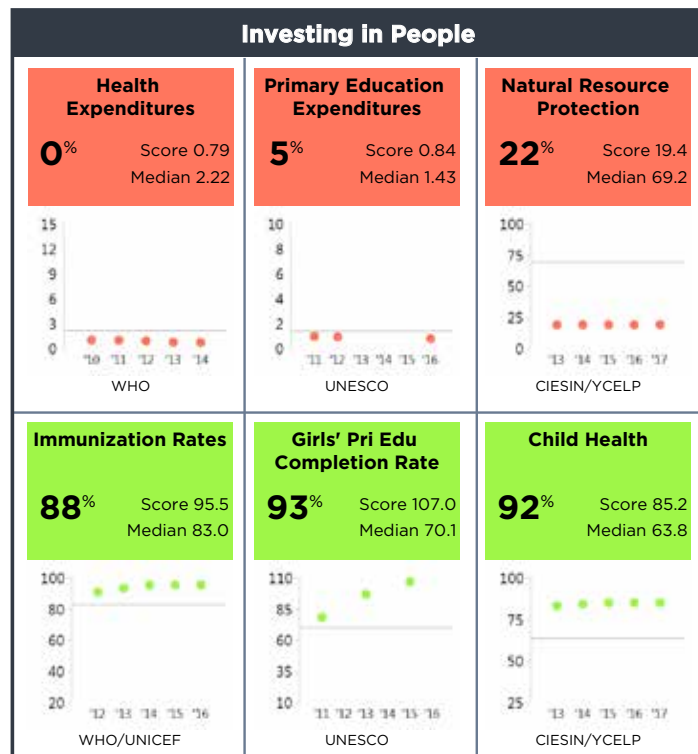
Investing in People

Health Expenditures
0%
Score 0.79
Median 2.22

15
12
9
6
3
0
'10 '11 '12 '13 '14
WHO

Primary Education Expenditures
5%
Score 0.84
Median 1.43

10
8
6
4
2
0
'11 '12 '13 '14 '15 '16
UNESCO

Natural Resource Protection
22%
Score 19.4
Median 69.2

100
75
50
25
0
'13 '14 '15 '16 '17
CIESIN/YCELP

Immunization Rates
88%
Score 95.5
Median 83.0

100
80
60
40
20
'12 '13 '14 '15 '16
WHO/UNICEF

Girls' Pri Edu Completion Rate
93%
Score 107.0
Median 70.1

110
85
60
35
10
'11 '12 '13 '14 '15 '16
UNESCO

Child Health
92%
Score 85.2
Median 63.8

100
75
50
25
'13 '14 '15 '16 '17
CIESIN/YCELP